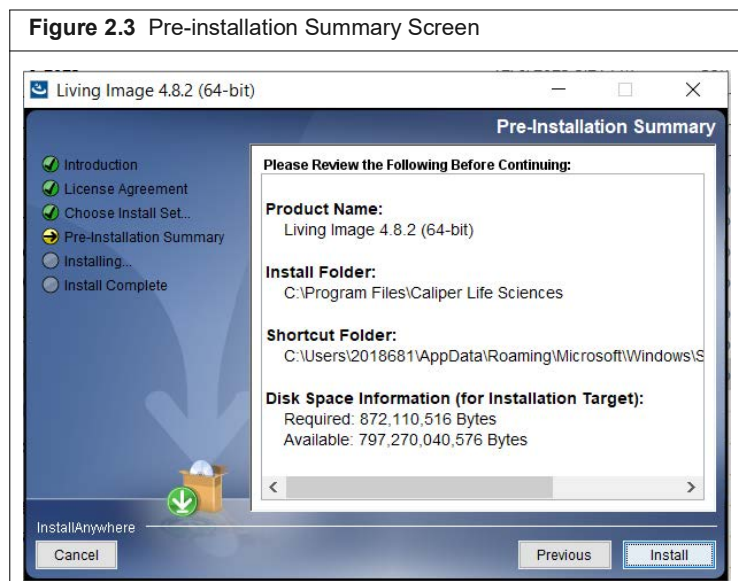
**Figure 2.3** Pre-installation Summary Screen

Living Image 4.8.2 (64-bit)

Pre-Installation Summary

Introduction
License Agreement
Choose Install Set...
Pre-Installation Summary
Installing...
Install Complete

Please Review the Following Before Continuing:

Product Name:
Living Image 4.8.2 (64-bit)

Install Folder:
C:\Program Files\Caliper Life Sciences

Shortcut Folder:
C:\Users\2018681\AppData\Roaming\Microsoft\Windows\S

Disk Space Information (for Installation Target):
Required: 872,110,516 Bytes
Available: 797,270,040,576 Bytes

InstallAnywhere

Cancel

Previous

Install